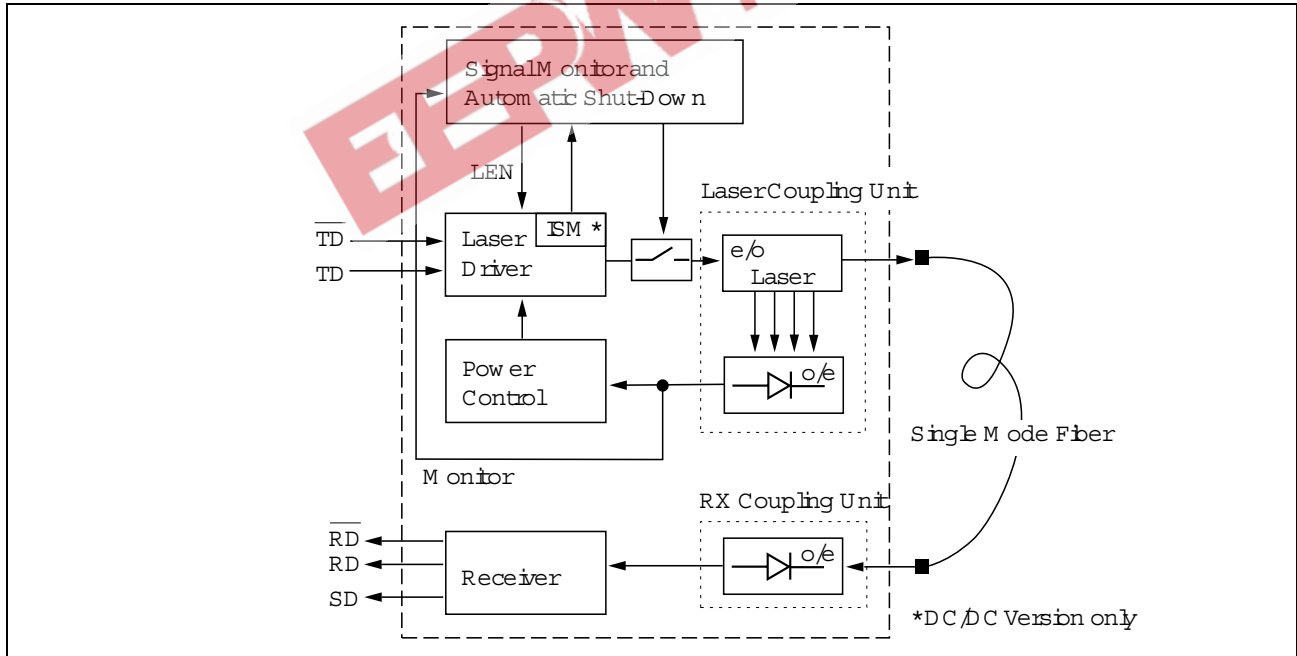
Signal Monitor and Automatic Shut-Down

LEN

Laser Coupling Unit

$\overline{TD}$

TD

Laser Driver

ISM *

e/o Laser

Power Control

o/e

Single Mode Fiber

Monitor

RX Coupling Unit

$\overline{RD}$

RD

SD

Receiver

o/e

*DC/DC Version only